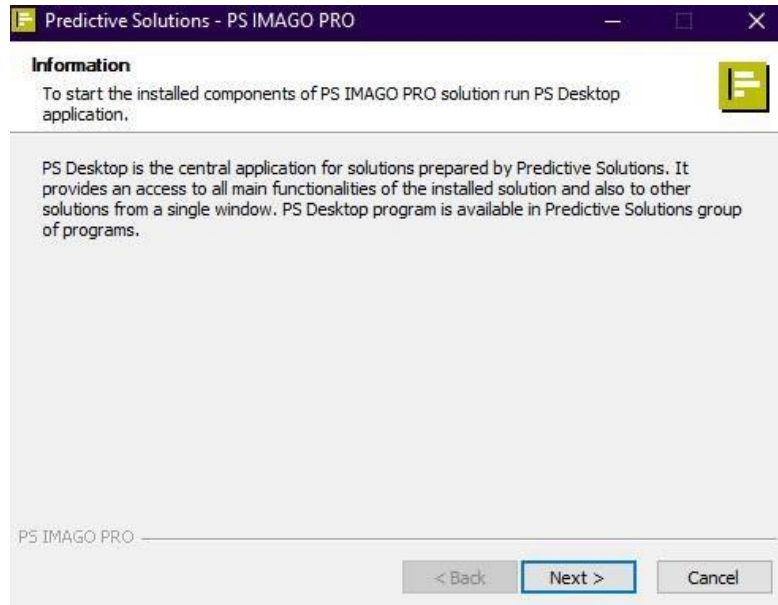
Predictive Solutions - PS IMAGO PRO

Information

To start the installed components of PS IMAGO PRO solution run PS Desktop application.

PS Desktop is the central application for solutions prepared by Predictive Solutions. It provides an access to all main functionalities of the installed solution and also to other solutions from a single window. PS Desktop program is available in Predictive Solutions group of programs.

PS IMAGO PRO

< Back

Next >

Cancel